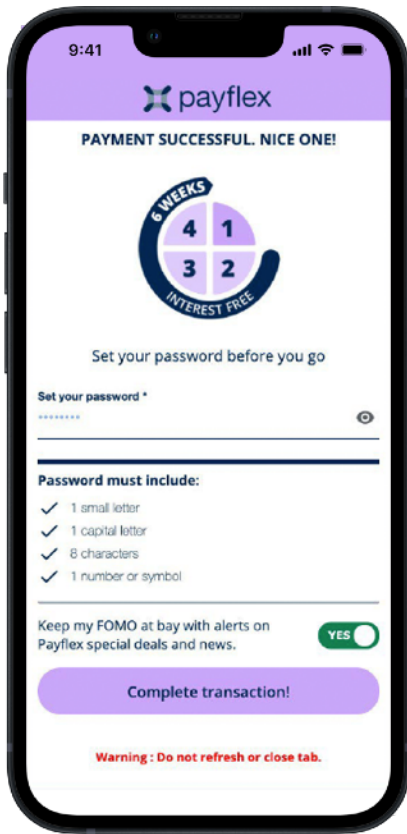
9:41

payflex

PAYMENT SUCCESSFUL. NICE ONE!

6 WEEKS
4 1
3 2
INTEREST FREE

Set your password before you go

Set your password *
••••••••

Password must include:
1 small letter
1 capital letter
8 characters
1 number or symbol

Keep my FOMO at bay with alerts on Payflex special deals and news.
YES

Complete transaction!

Warning : Do not refresh or close tab.